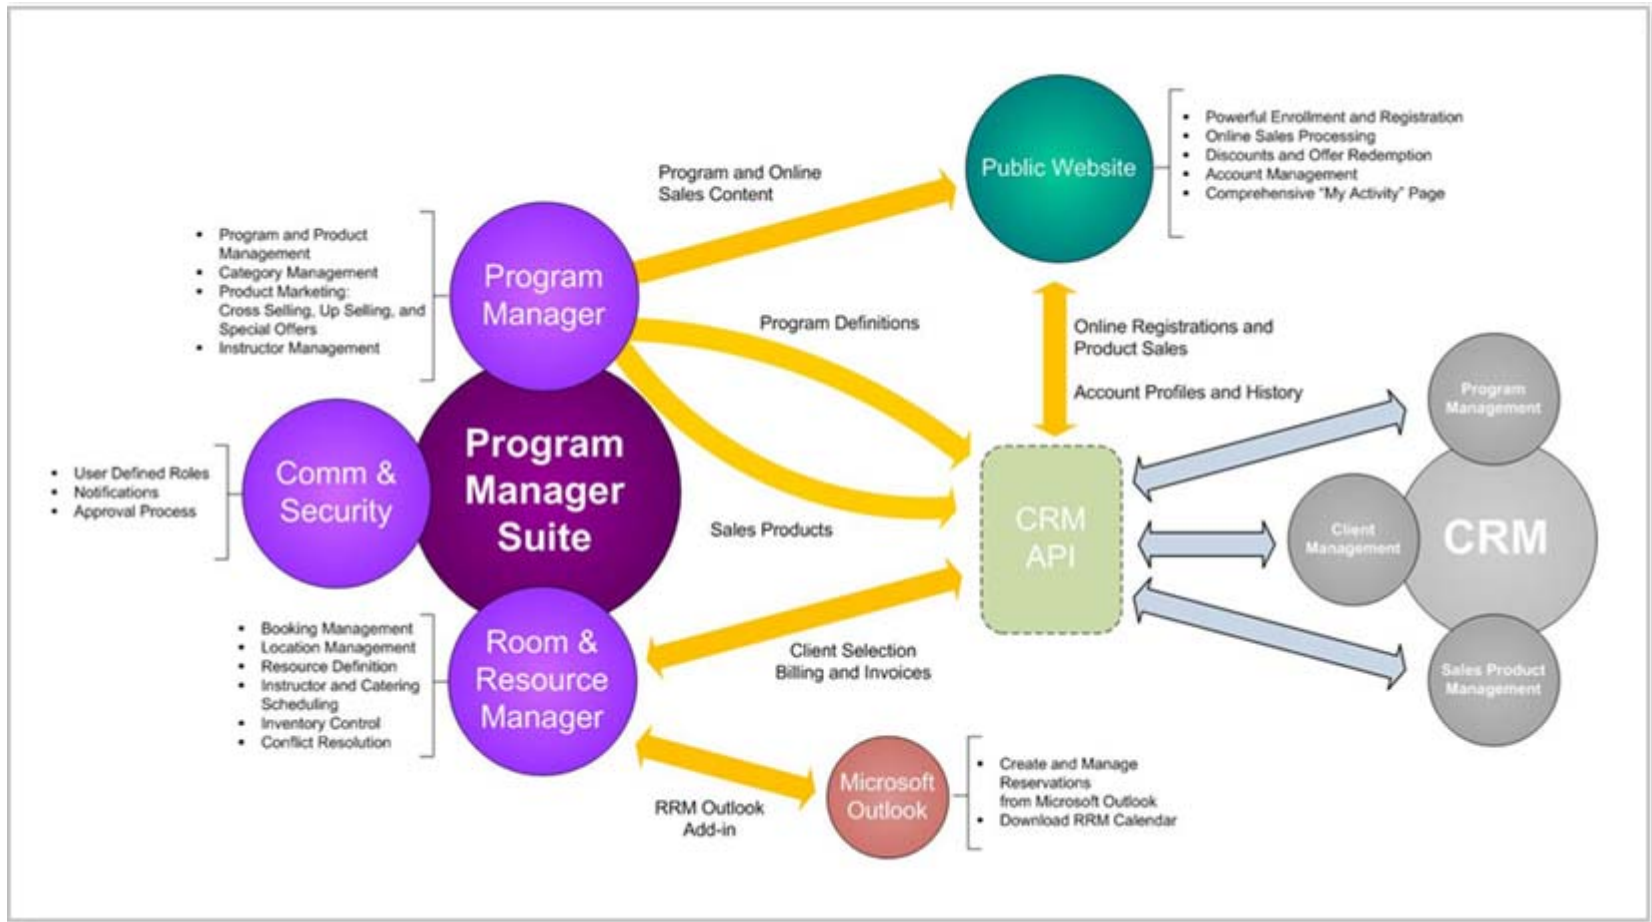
Public Website

- Powerful Enrollment and Registration
- Online Sales Processing
- Discounts and Offer Redemption
- Account Management
- Comprehensive "My Activity" Page

Program and Online Sales Content

- Program and Product Management
- Category Management
- Product Marketing: Cross Selling, Up Selling, and Special Offers
- Instructor Management

Program Manager

Program Definitions

Online Registrations and Product Sales

Account Profiles and History

Program Management

- User Defined Roles
- Notifications
- Approval Process

Comm & Security

Program Manager Suite

Sales Products

CRM API

Client Management

CRM

Sales Product Management

- Booking Management
- Location Management
- Resource Definition
- Instructor and Catering Scheduling
- Inventory Control
- Conflict Resolution

Room & Resource Manager

Client Selection
Billing and Invoices

RRM Outlook Add-in

Microsoft Outlook

- Create and Manage Reservations from Microsoft Outlook
- Download RRM Calendar